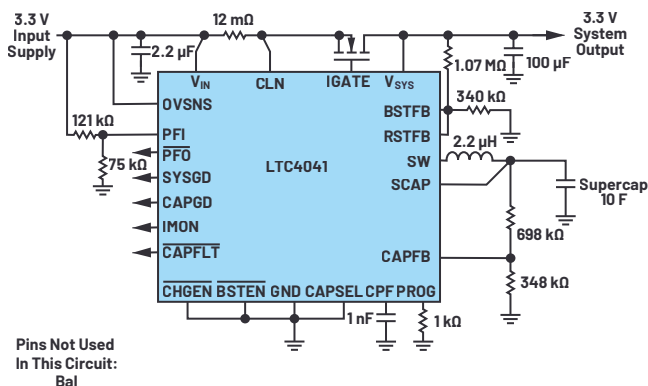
3.3 V Input Supply

12 mΩ

2.2 µF

3.3 V System Output

1.07 MΩ

100 µF

$V_{IN}$

CLN

IGATE

$V_{SYS}$

OVSNS

BSTFB

340 kΩ

121 kΩ

PFI

RSTFB

2.2 µH

$\overline{PFO}$

75 kΩ

LTC4041

SW

SYSGD

SCAP

Supercap 10 F

CAPGD

IMON

698 kΩ

$\overline{CAPFLT}$

CAPFB

348 kΩ

$\overline{CHGEN}$ $\overline{BSTEN}$ GND CAPSEL CPF PROG

1 nF

1 kΩ

Pins Not Used In This Circuit: Bal